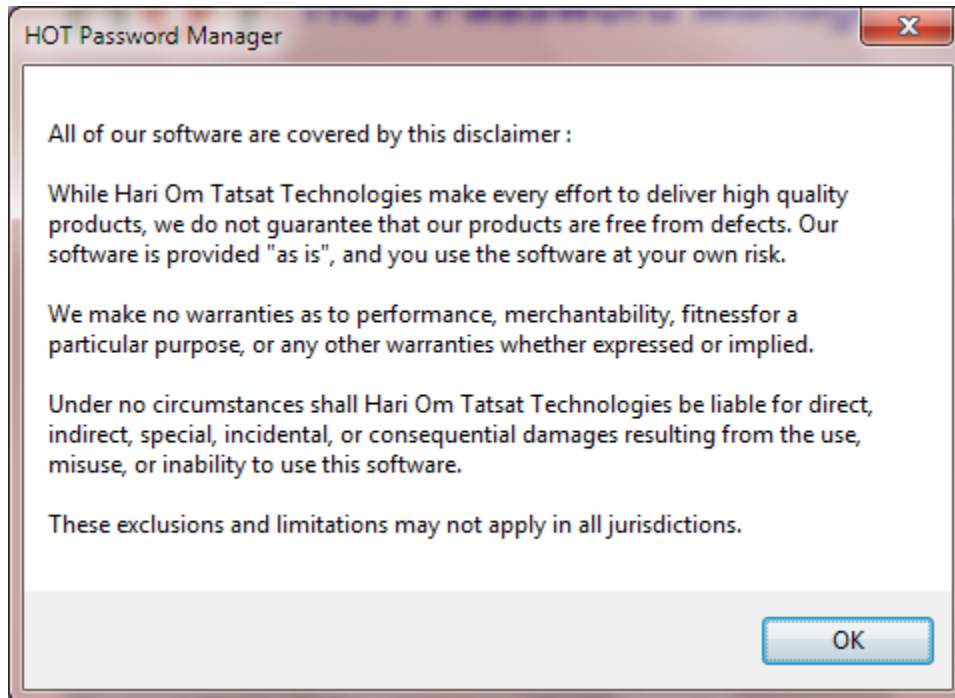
HOT Password Manager

All of our software are covered by this disclaimer :

While Hari Om Tatsat Technologies make every effort to deliver high quality products, we do not guarantee that our products are free from defects. Our software is provided "as is", and you use the software at your own risk.

We make no warranties as to performance, merchantability, fitnessfor a particular purpose, or any other warranties whether expressed or implied.

Under no circumstances shall Hari Om Tatsat Technologies be liable for direct, indirect, special, incidental, or consequential damages resulting from the use, misuse, or inability to use this software.

These exclusions and limitations may not apply in all jurisdictions.

OK